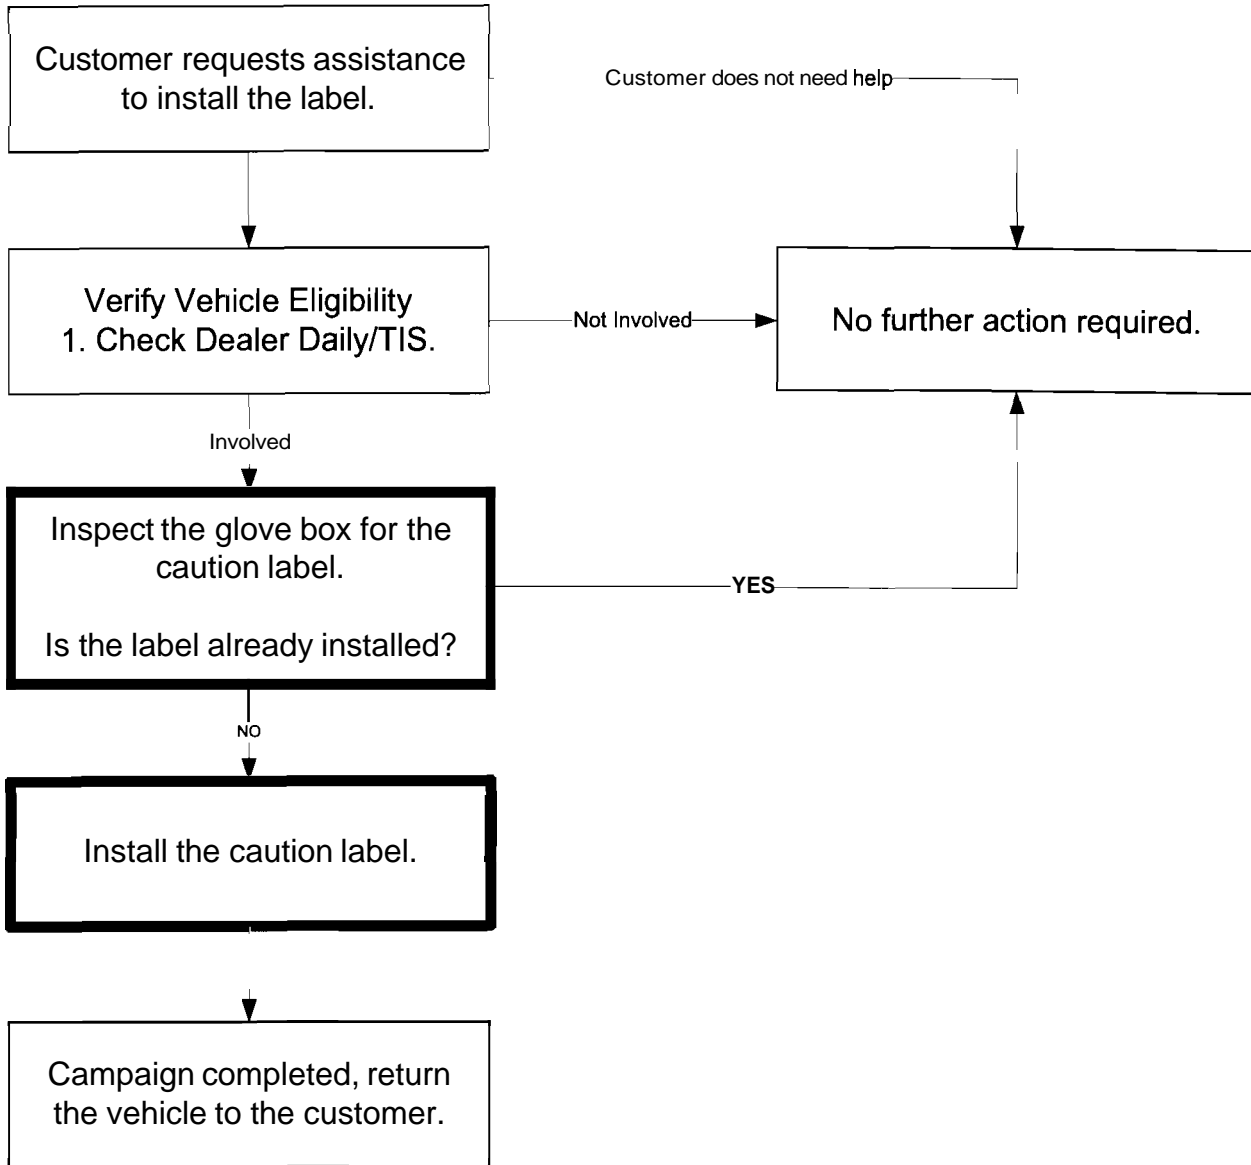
Customer requests assistance to install the label.

Customer does not need help

Verify Vehicle Eligibility
1. Check Dealer Daily/TIS.

Not Involved

No further action required.

Involved

Inspect the glove box for the caution label.

Is the label already installed?

YES

NO

Install the caution label.

Campaign completed, return the vehicle to the customer.